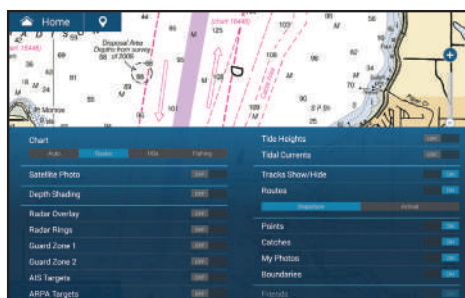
Home

Disposal Area
Depths from survey
of 2009

(chart 16440)

Chart

Auto Basic Hits Fishing

Satellite Photo Off

Depth Shading Off

Radar Overlay Off

Radar Rings Off

Guard Zone 1 Off

Guard Zone 2 Off

AIS Targets Off

ARPA Targets Off

Tide Heights Off

Tidal Currents Off

Tracks Show/Hide On

Routes On

Departure Arrival

Points On

Catches On

My Photos On

Boundaries On

Friends